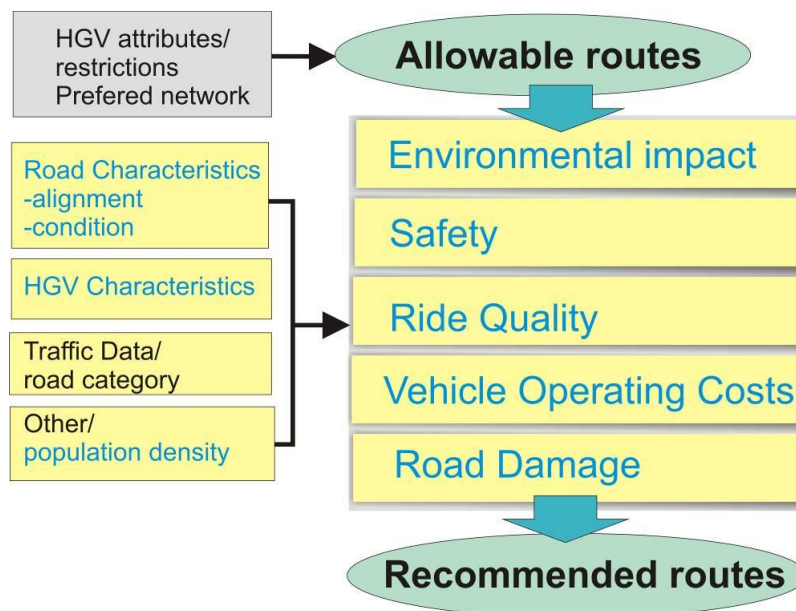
HGV attributes/
restrictions
Prefered network

Allowable routes

Road Characteristics
-alignment
-condition

HGV Characteristics

Traffic Data/
road category

Other/
population density

Environmental impact

Safety

Ride Quality

Vehicle Operating Costs

Road Damage

Recommended routes